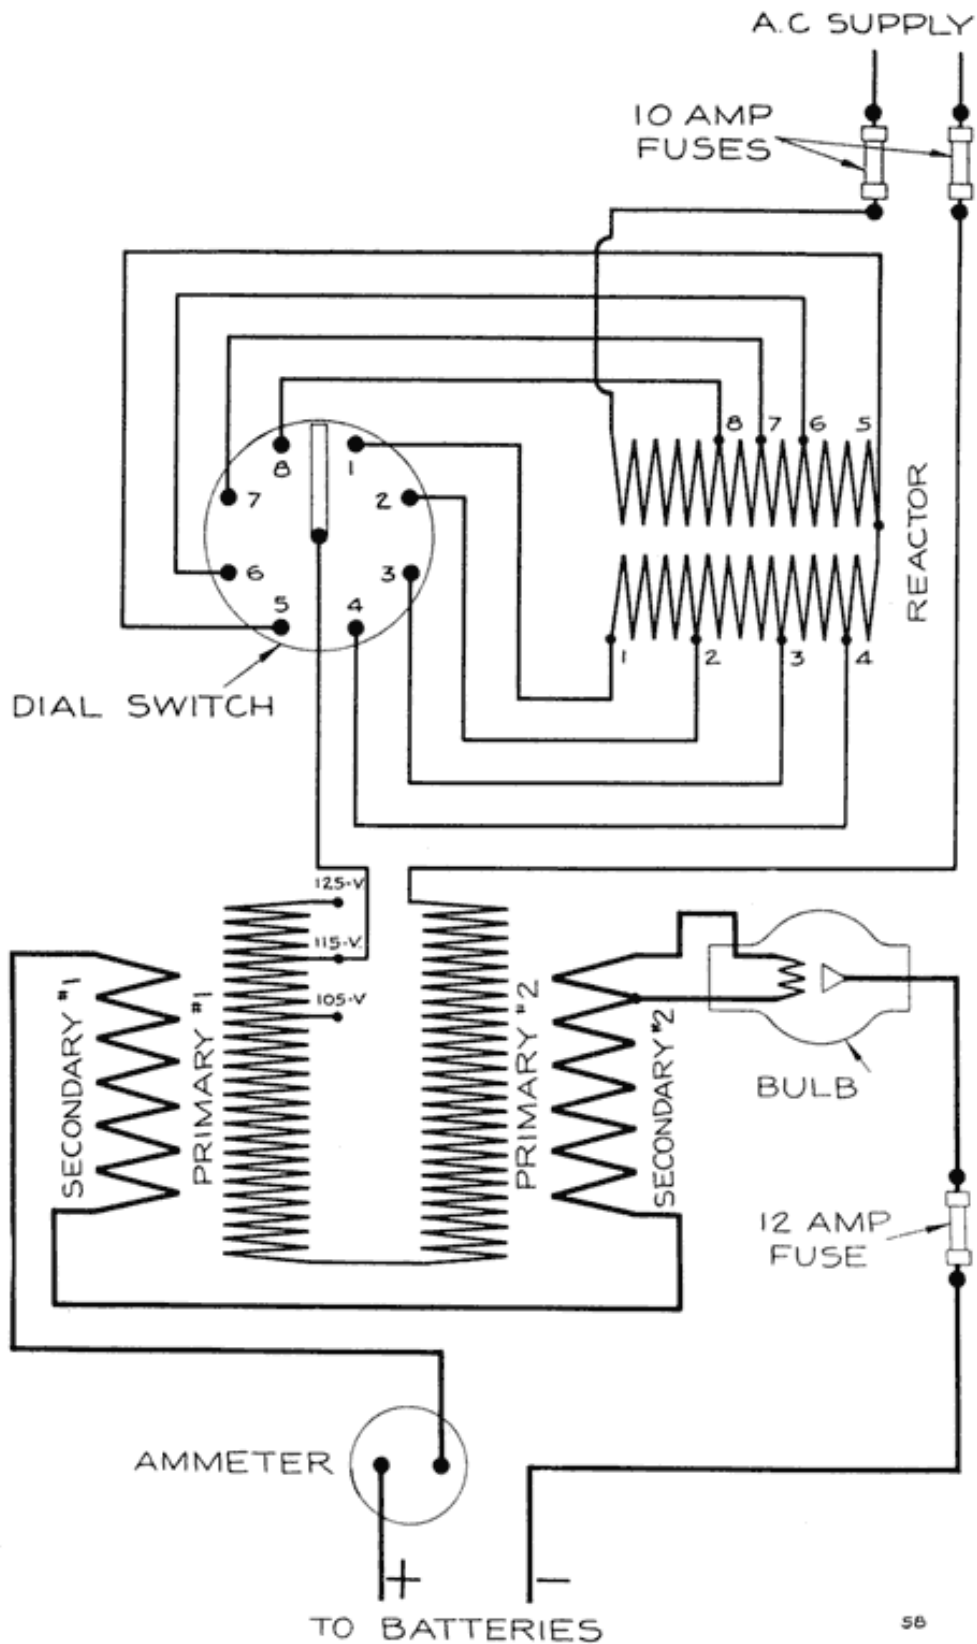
A.C SUPPLY

10 AMP FUSES

8 7 6 5

REACTOR

8 1 7 2 6 3 5 4

1 2 3 4

DIAL SWITCH

125-V
115-V
105-V

SECONDARY #1
PRIMARY #1
PRIMARY #2
SECONDARY #2

BULB

12 AMP FUSE

AMMETER

+ −

TO BATTERIES

58